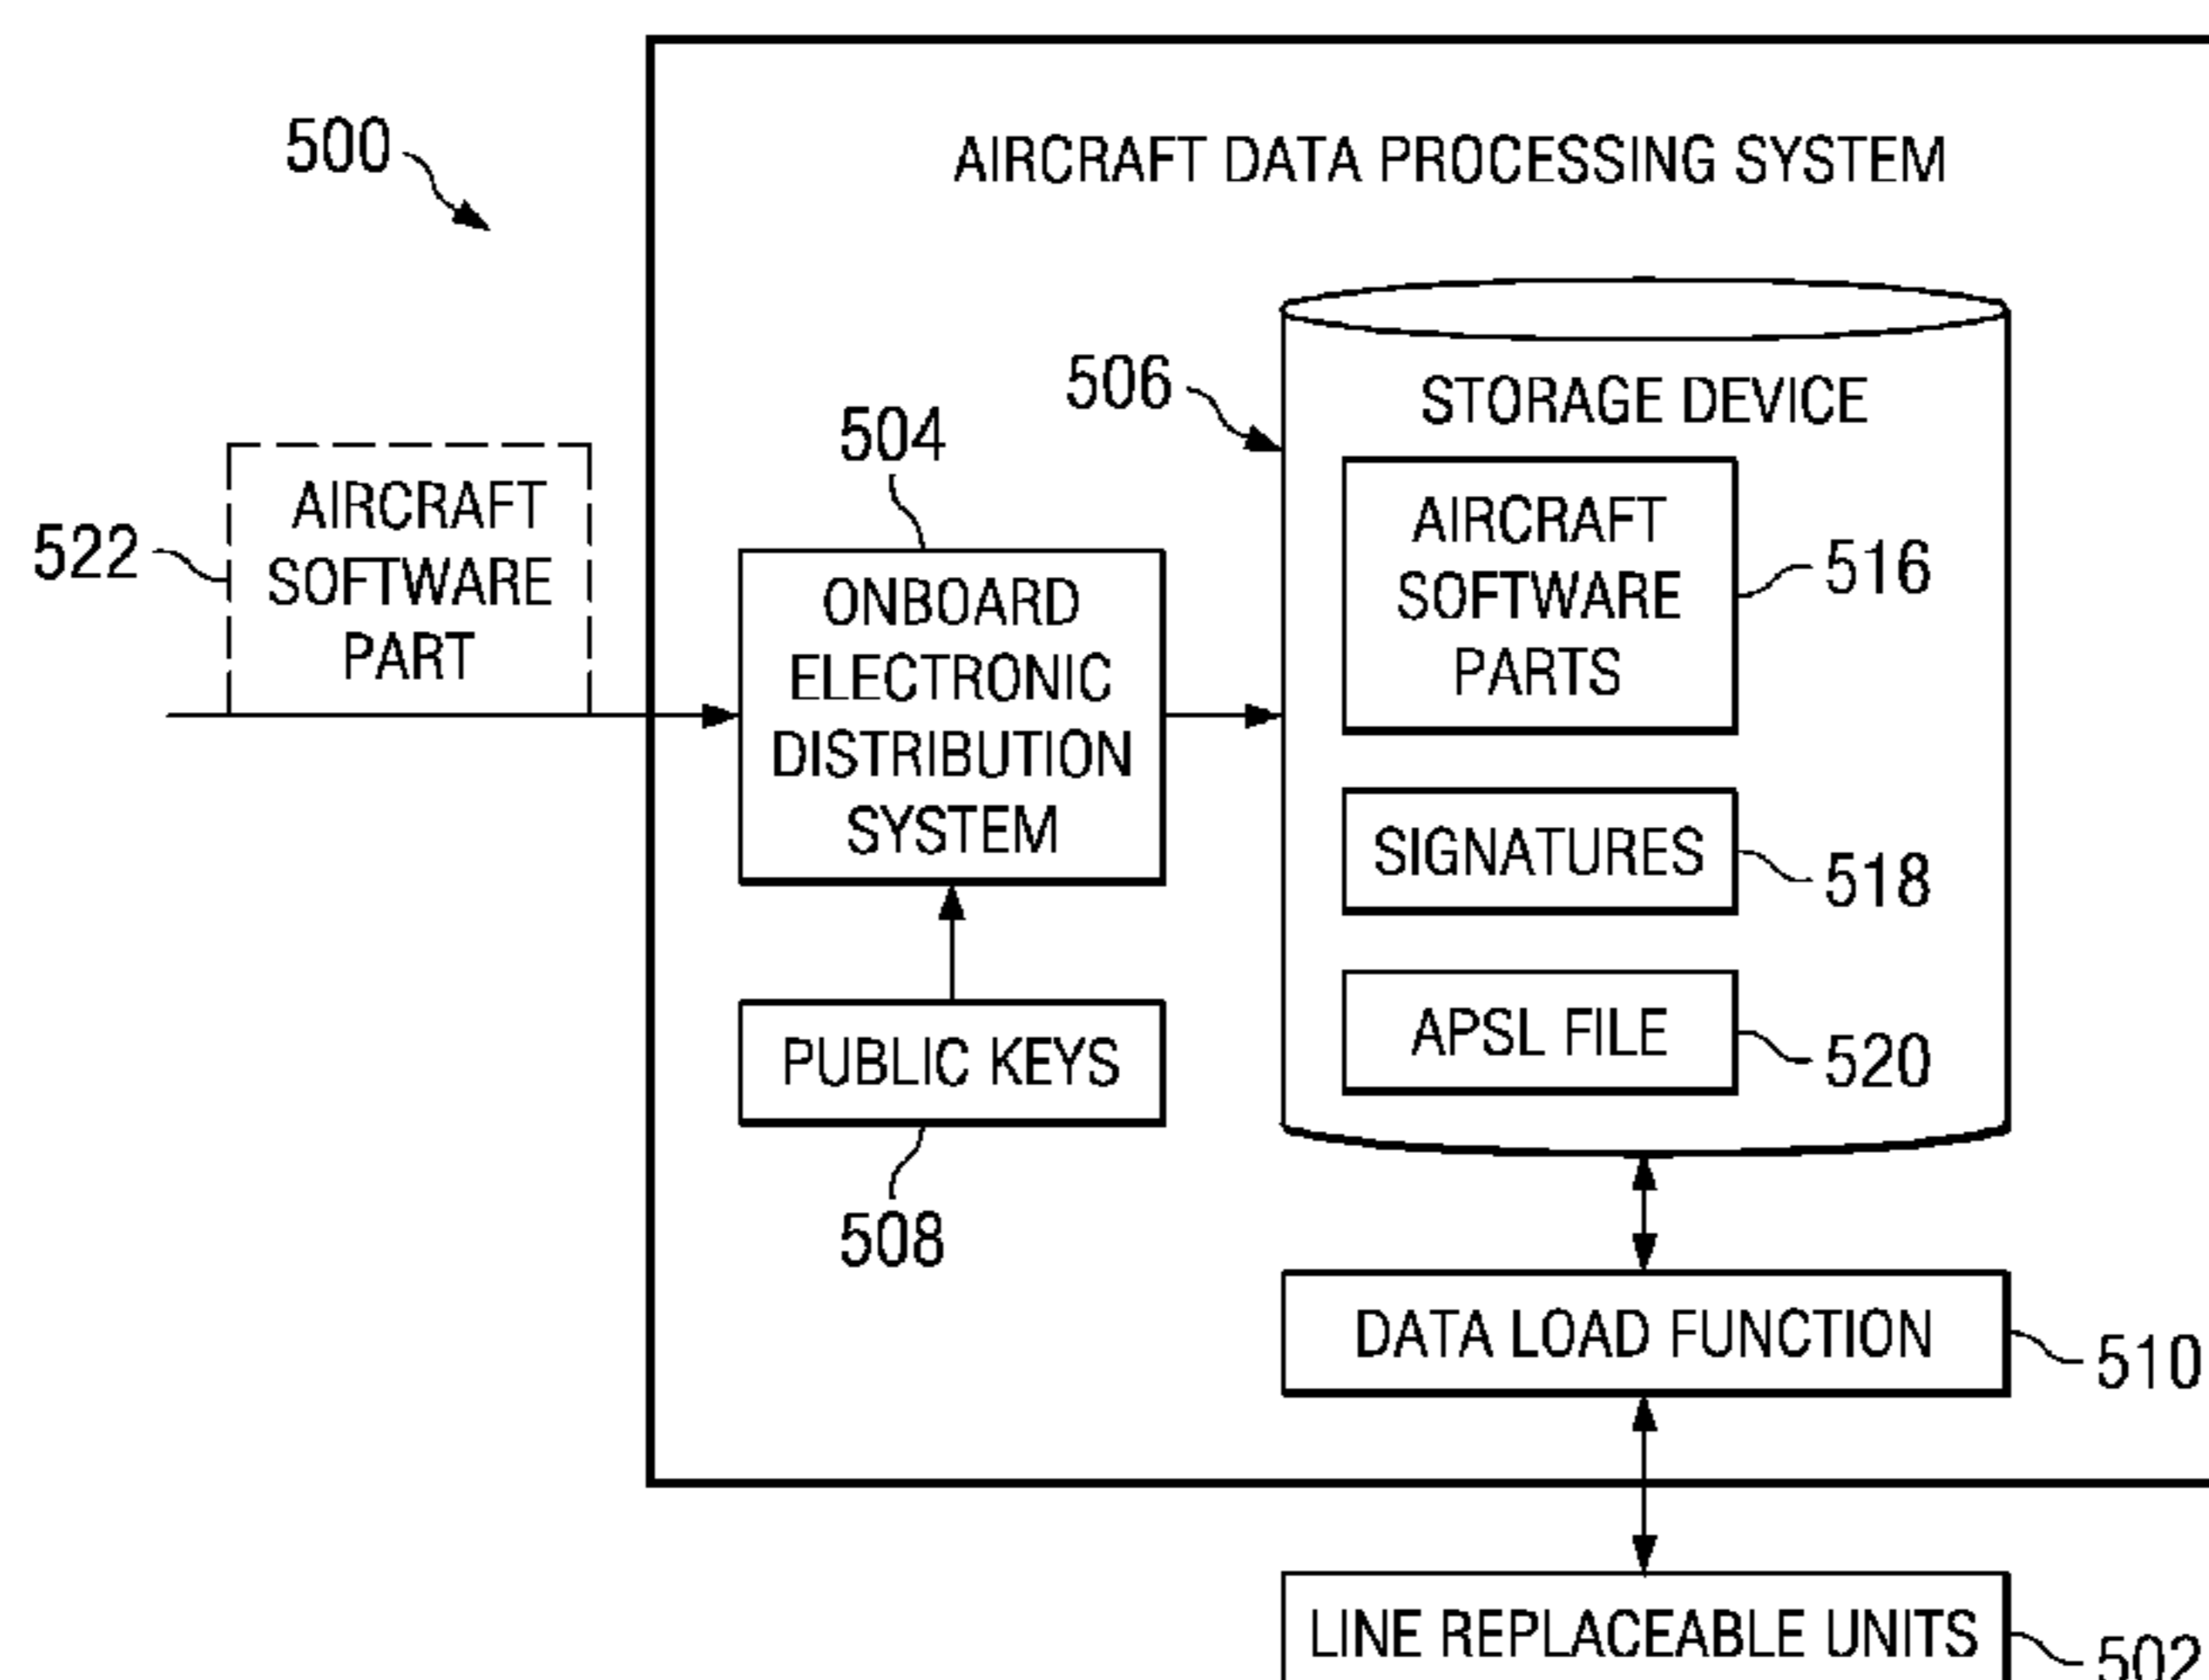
500

AIRCRAFT DATA PROCESSING SYSTEM

522 AIRCRAFT SOFTWARE PART

504

ONBOARD ELECTRONIC DISTRIBUTION SYSTEM

PUBLIC KEYS

508

506

STORAGE DEVICE

AIRCRAFT SOFTWARE PARTS 516

SIGNATURES 518

APSL FILE 520

DATA LOAD FUNCTION 510

LINE REPLACEABLE UNITS 502